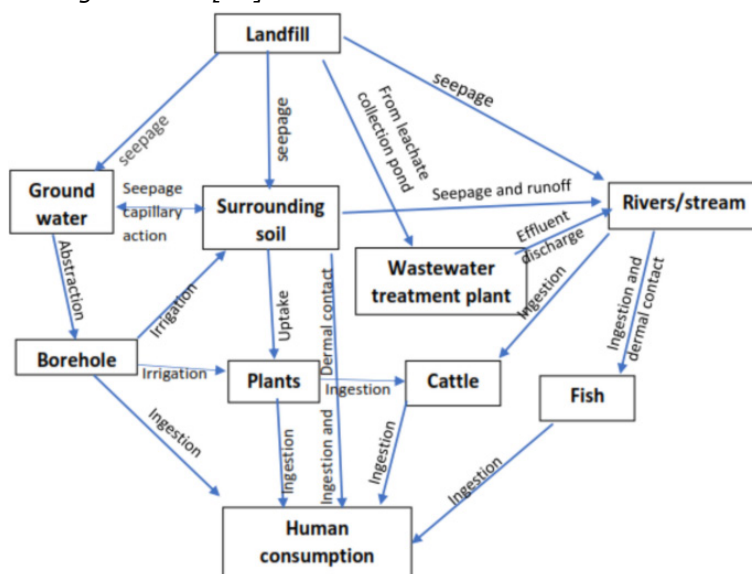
Landfill

seepage

seepage

From leachate collection pond

seepage

Ground water

Seepage capillary action

Surrounding soil

Seepage and runoff

Rivers/stream

Effluent discharge

Wastewater treatment plant

Abstraction

Irrigation

Uptake

Dermal contact

Ingestion

Ingestion and dermal contact

Borehole

Irrigation

Plants

Ingestion

Cattle

Fish

Ingestion

Ingestion

Ingestion and

Ingestion

Ingestion

Human consumption